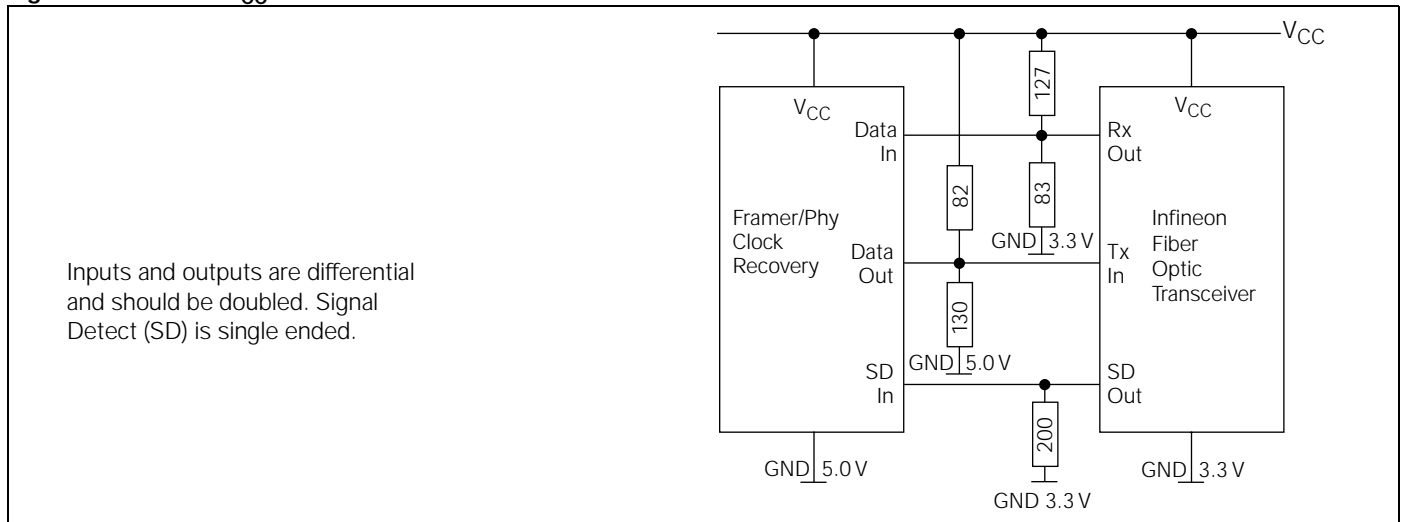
Inputs and outputs are differential and should be doubled. Signal Detect (SD) is single ended.

$V_{CC}$

$V_{CC}$

Framer/Phy Clock Recovery

Data In

Data Out

SD In

GND 5.0 V

82

130

GND 5.0 V

127

83

GND 3.3 V

200

GND 3.3 V

$V_{CC}$

Rx Out

Tx In

SD Out

Infineon Fiber Optic Transceiver

GND 3.3 V